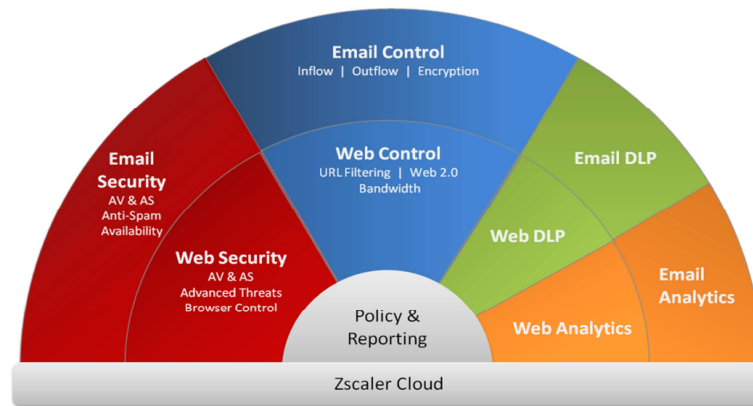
Email Control
Inflow | Outflow | Encryption

Email Security
AV & AS
Anti-Spam
Availability

Web Control
URL Filtering | Web 2.0
Bandwidth

Email DLP

Web Security
AV & AS
Advanced Threats
Browser Control

Web DLP

Email Analytics

Policy & Reporting

Web Analytics

Zscaler Cloud